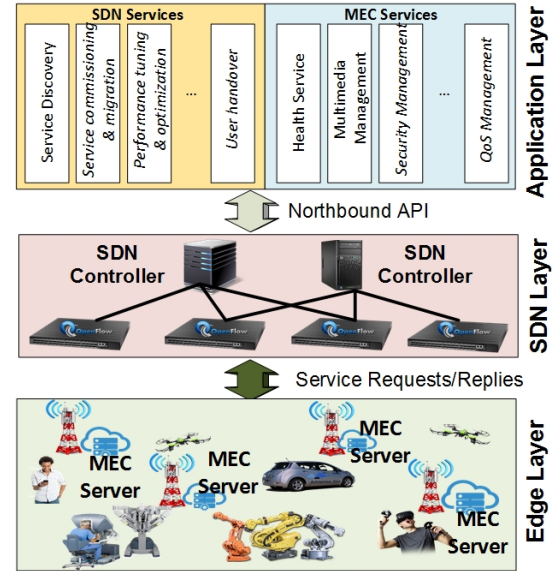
SDN Services

Service Discovery

Service commissioning & migration

Performance tuning & optimization

...

User handover

MEC Services

Health Service

Multimedia Management

Security Management

...

QoS Management

Application Layer

Northbound API

SDN Controller

SDN Controller

OpenFlow

OpenFlow

OpenFlow

OpenFlow

SDN Layer

Service Requests/Replies

MEC Server

MEC Server

MEC Server

MEC Server

Edge Layer